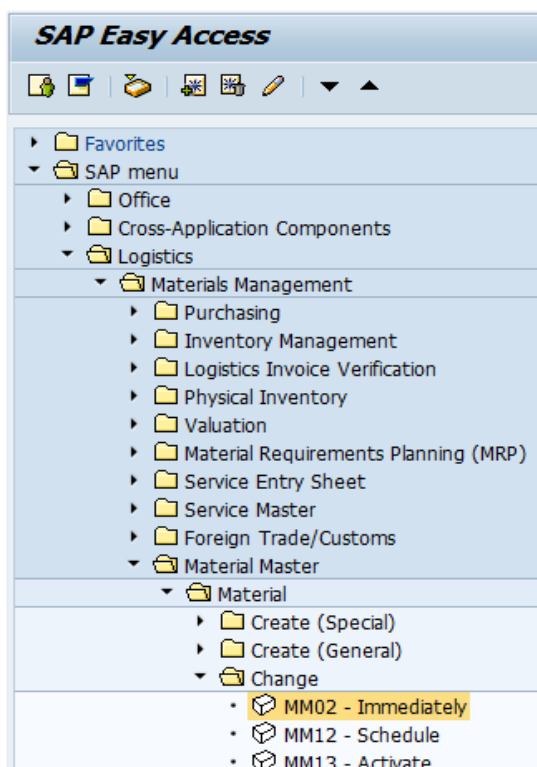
SAP Easy Access

Favorites
SAP menu
Office
Cross-Application Components
Logistics
Materials Management
Purchasing
Inventory Management
Logistics Invoice Verification
Physical Inventory
Valuation
Material Requirements Planning (MRP)
Service Entry Sheet
Service Master
Foreign Trade/Customs
Material Master
Material
Create (Special)
Create (General)
Change
MM02 - Immediately
MM12 - Schedule
MM13 - Activate